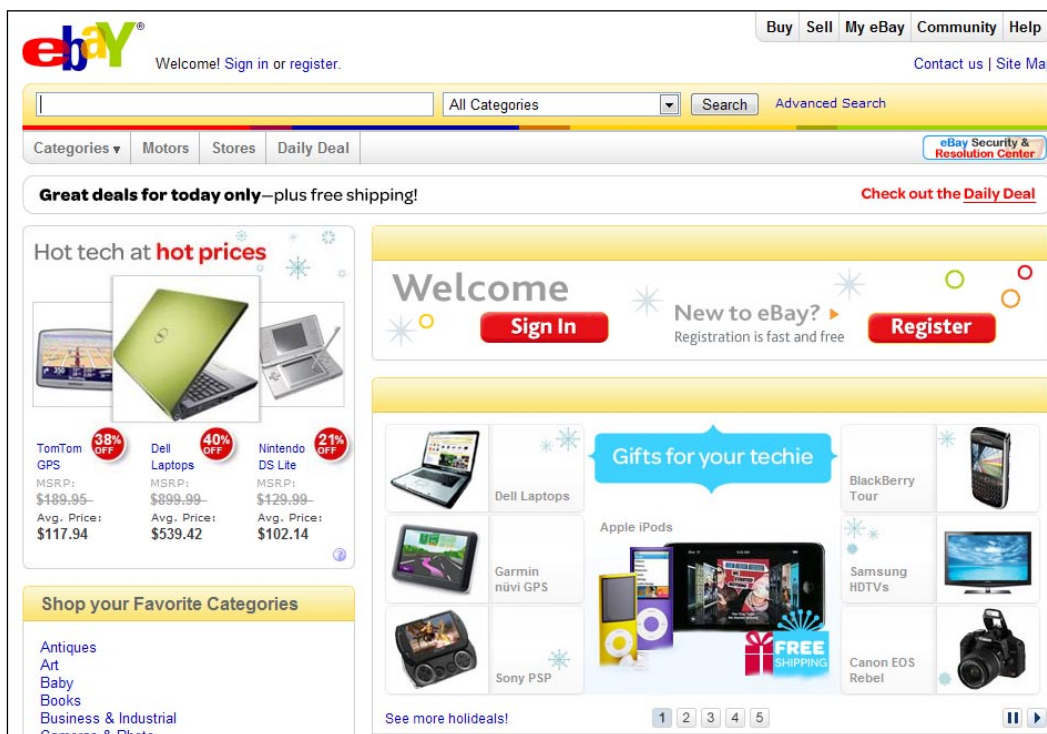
ebY®

Welcome! Sign in or register.

Buy | Sell | My eBay | Community | Help

Contact us | Site Ma

All Categories Search Advanced Search

Categories ▾ Motors Stores Daily Deal

eBay Security & Resolution Center

**Great deals for today only**—plus free shipping!

Check out the Daily Deal

Hot tech at hot prices

TomTom GPS 38% OFF
MSRP: ~~$189.95~~
Avg. Price: $117.94

Dell Laptops 40% OFF
MSRP: ~~$899.99~~
Avg. Price: $539.42

Nintendo DS Lite 21% OFF
MSRP: ~~$129.99~~
Avg. Price: $102.14

?

Welcome

Sign In

New to eBay? ▸
Registration is fast and free

Register

Dell Laptops

Gifts for your techie

BlackBerry Tour

Apple iPods

Garmin nüvi GPS

Samsung HDTVs

Sony PSP

FREE SHIPPING

Canon EOS Rebel

See more holideals!

1 2 3 4 5

Shop your Favorite Categories

Antiques
Art
Baby
Books
Business & Industrial
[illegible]